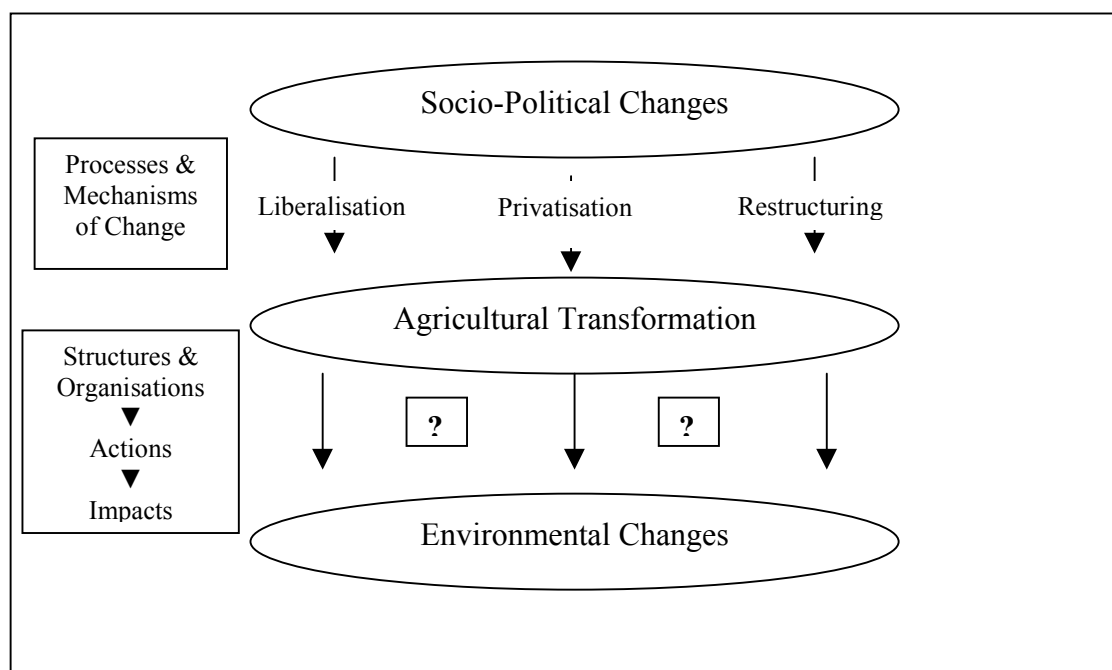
Socio-Political Changes

Processes & Mechanisms of Change

Liberalisation

Privatisation

Restructuring

Agricultural Transformation

Structures & Organisations

Actions

Impacts

?

?

Environmental Changes